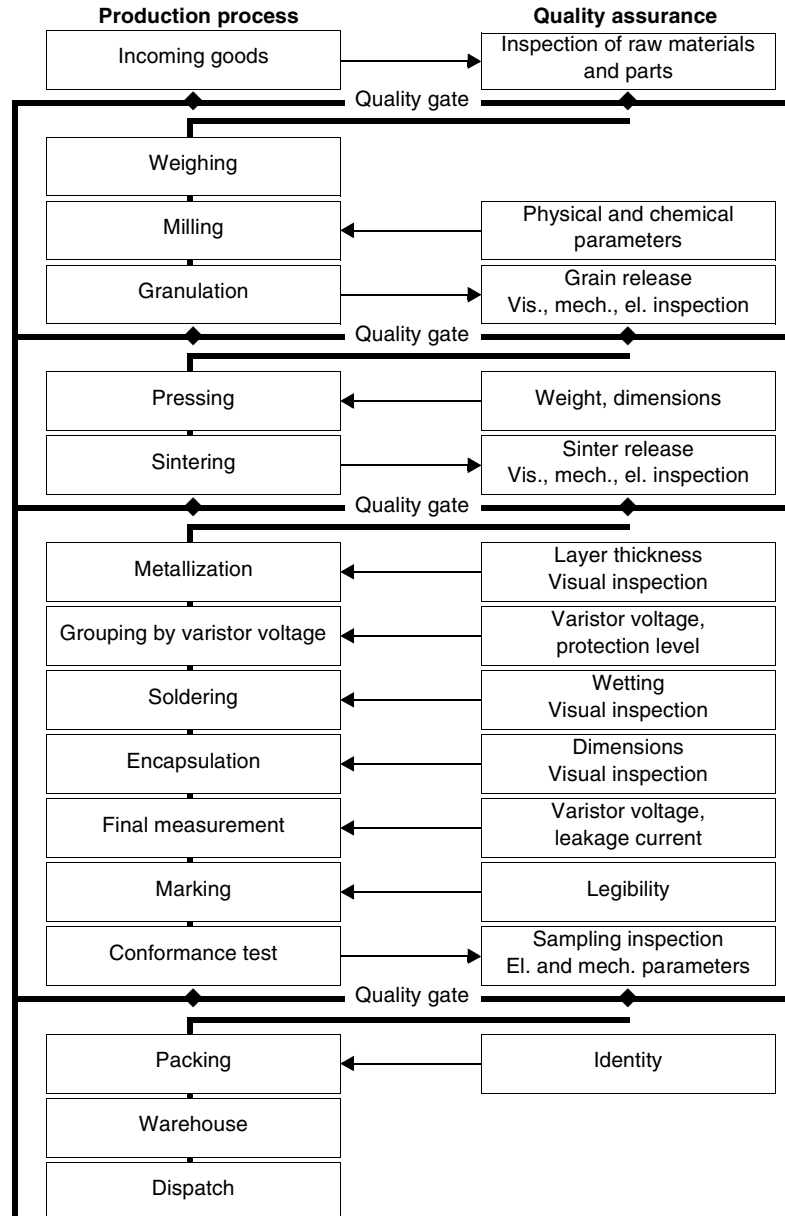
Production process
Quality assurance

Incoming goods
Inspection of raw materials and parts

Quality gate

Weighing

Milling
Physical and chemical parameters

Granulation
Grain release
Vis., mech., el. inspection

Quality gate

Pressing
Weight, dimensions

Sintering
Sinter release
Vis., mech., el. inspection

Quality gate

Metallization
Layer thickness
Visual inspection

Grouping by varistor voltage
Varistor voltage, protection level

Soldering
Wetting
Visual inspection

Encapsulation
Dimensions
Visual inspection

Final measurement
Varistor voltage, leakage current

Marking
Legibility

Conformance test
Sampling inspection
El. and mech. parameters

Quality gate

Packing
Identity

Warehouse

Dispatch